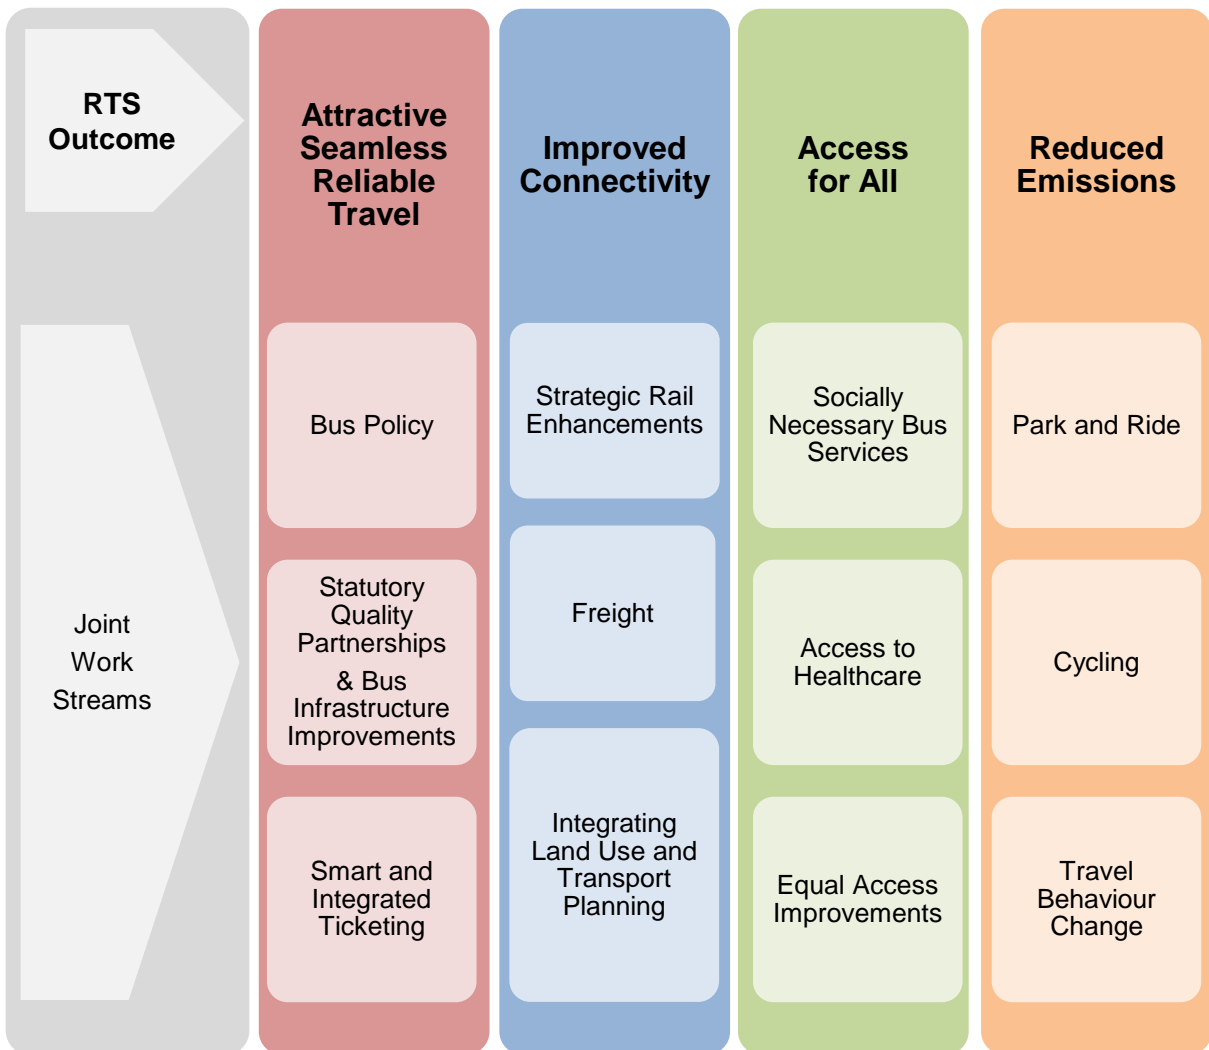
RTS Outcome

Joint Work Streams

Attractive Seamless Reliable Travel

Bus Policy

Statutory Quality Partnerships & Bus Infrastructure Improvements

Smart and Integrated Ticketing

Improved Connectivity

Strategic Rail Enhancements

Freight

Integrating Land Use and Transport Planning

Access for All

Socially Necessary Bus Services

Access to Healthcare

Equal Access Improvements

Reduced Emissions

Park and Ride

Cycling

Travel Behaviour Change